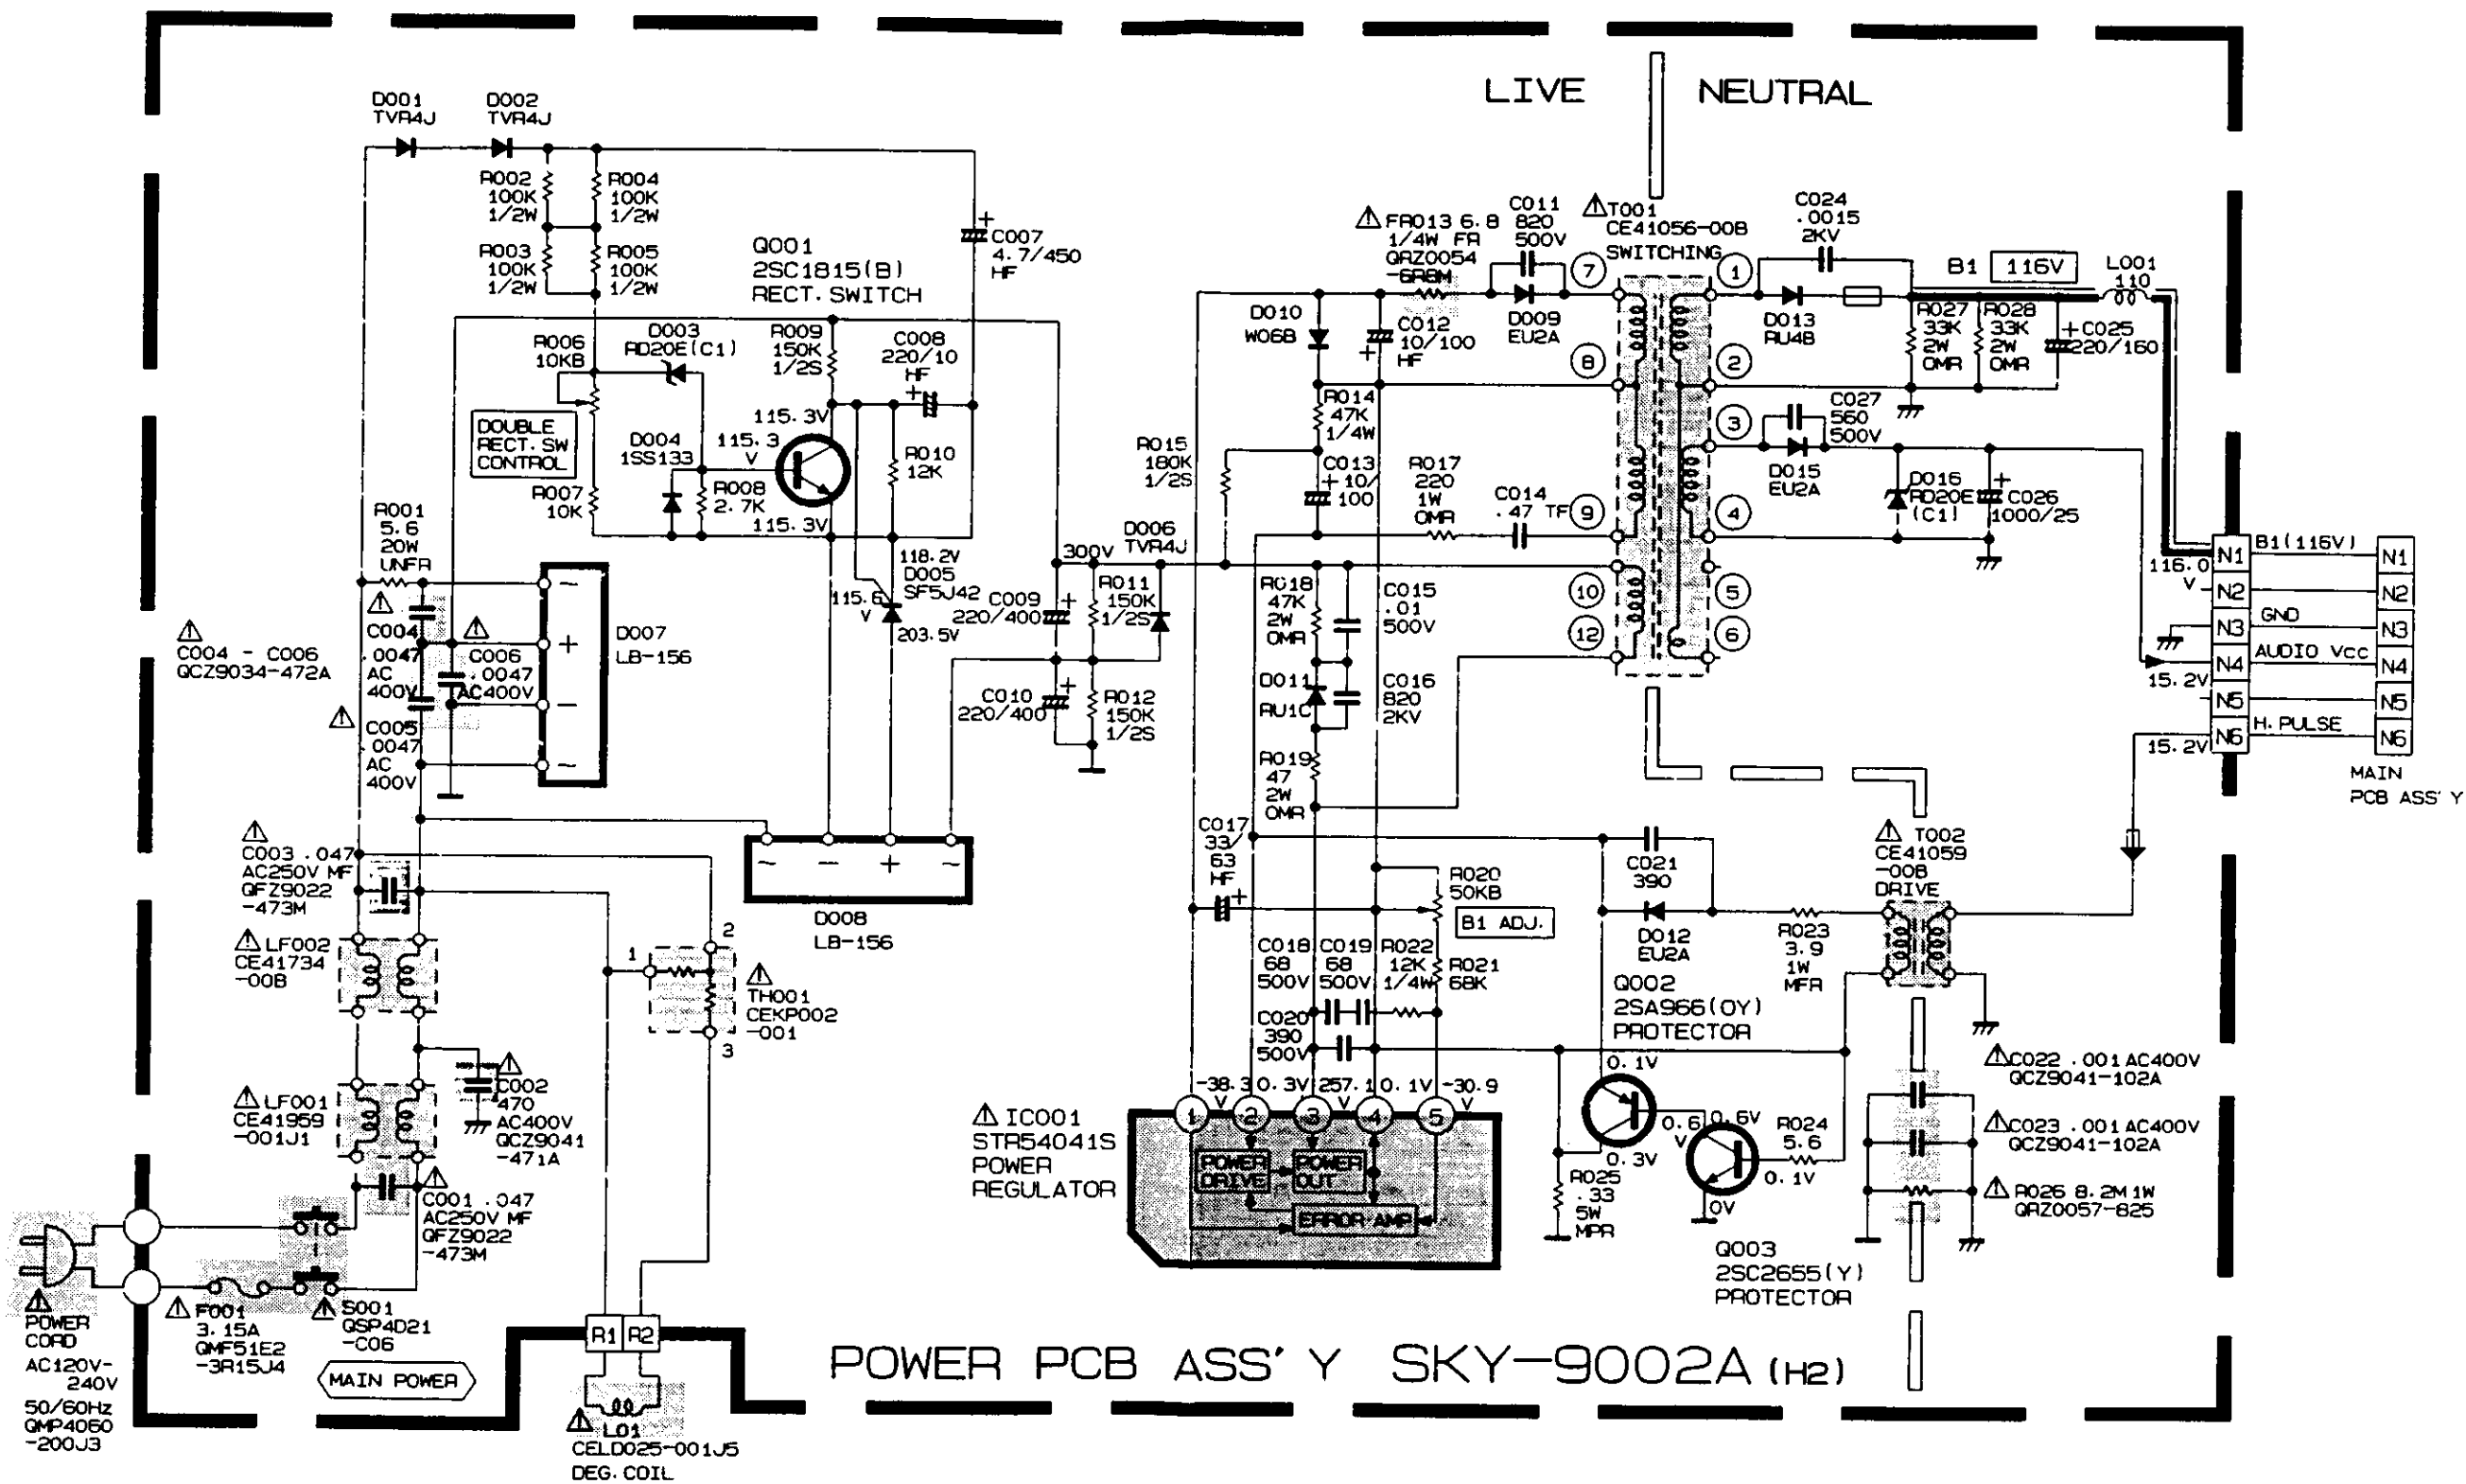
LIVE NEUTRAL

D001 TVR4J
D002 TVR4J
R002 100K 1/2W
R004 100K 1/2W
R003 100K 1/2W
R005 100K 1/2W
C007 4.7/450 HF
Q001 2SC1815(B) RECT. SWITCH
R006 10KB
D003 RD20E(C1)
R009 150K 1/2S
C008 220/10 HF
DOUBLE RECT. SW CONTROL
D004 1SS133
115.3V
115.3 V
R010 12K
R008 2.7K
R007 10K
115.3V
R001 5.6 20W UNFR
118.2V D005 SF5J42
115.6 V
203.5V
C004 .0047 AC 400V
C006 .0047 AC400V
D007 LB-156
C004 - C006 QCZ9034-472A
C005 .0047 AC 400V
C003 .047 AC250V MF QFZ9022 -473M
D008 LB-156
LF002 CE41734 -00B
TH001 CEKP002 -001
1 2 3
LF001 CE41959 -001J1
C002 470 AC400V QCZ9041 -471A
C001 .047 AC250V MF QFZ9022 -473M
POWER CORD AC120V-240V 50/60Hz QMP4050 -200J3
F001 3.15A QMF51E2 -3R15J4
S001 QSP4D21 -C06
MAIN POWER
R1 R2
L01 CELD025-001J5 DEG. COIL

FR013 6.8 1/4W FR QRZ0054 -6R8M
C011 820 500V
T001 CE41056-00B SWITCHING
C024 .0015 2KV
B1 116V
L001 110
D010 W06B
C012 10/100 HF
D009 EU2A
D013 RU4B
R027 33K 2W OMR
R028 33K 2W OMR
C025 220/160
R014 47K 1/4W
C027 560 500V
R015 180K 1/2S
C013 10/100
R017 220 1W OMR
C014 .47 TF
D015 EU2A
D016 RD20E (C1)
C026 1000/25
300V
D006 TVR4J
R011 150K 1/2S
C009 220/400
R018 47K 2W OMR
C015 .01 500V
C016 820 2KV
D011 RU1C
C010 220/400
R012 150K 1/2S
R019 47 2W OMR
1 2 3 4 5 6 7 8 9 10 12
B1(116V)
116.0 V
N1 N2 N3 N4 N5 N6
GND
AUDIO Vcc
15.2V
H. PULSE
15.2V
MAIN PCB ASS'Y
C017 33/63 HF
R020 50KB
B1 ADJ.
C021 390
T002 CE41059 -00B DRIVE
C018 68 500V
C019 68 500V
R022 12K 1/4W
R021 68K
D012 EU2A
R023 3.9 1W MFR
Q002 2SA966(OY) PROTECTOR
C020 390 500V
C022 .001 AC400V QCZ9041-102A
-38.3 V 0.3V 257.1 V 0.1V -30.9 V
0.1V
IC001 STR54041S POWER REGULATOR
POWER DRIVE
POWER OUT
ERROR AMP
0.6 V 0.6V
R024 5.6
0.3V
0.1V
C023 .001 AC400V QCZ9041-102A
R025 .33 5W MPR
0V
R026 8.2M 1W QRZ0057-825
Q003 2SC2655(Y) PROTECTOR
POWER PCB ASS'Y SKY-9002A (H2)